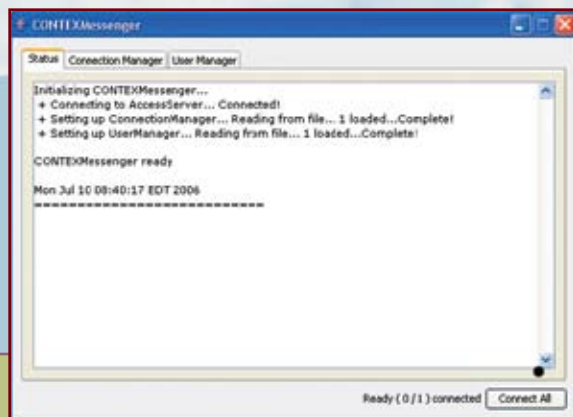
CONTEXMessenger

Status | Connection Manager | User Manager

Initializing CONTEXMessenger...
+ Connecting to AccessServer... Connected!
+ Setting up ConnectionManager... Reading from file... 1 loaded...Complete!
+ Setting up UserManager... Reading from file... 1 loaded...Complete!

CONTEXMessenger ready

Mon Jul 10 08:40:17 EDT 2006
============================

Ready ( 0 / 1 ) connected
Connect All